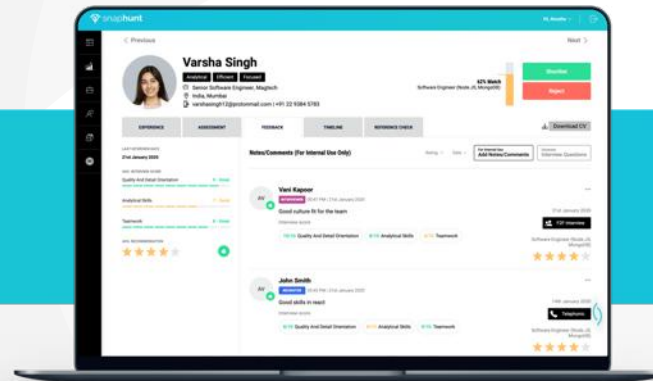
snaphunt

Hi, Readia

< Previous

Next >

Varsha Singh

Analytical Efficient Focused

Senior Software Engineer, Magtech

India, Mumbai

varshasingh12@protonmail.com | +91 22 9384 5783

62% Match

Software Engineer (Node JS, MongoDB)

Shortlist

Reject

EXPERIENCE

ASSESSMENT

FEEDBACK

TIMELINE

REFERENCE CHECK

Download CV

LAST INTERVIEW DATE

21st January 2020

AVG. INTERVIEW SCORE

Quality And Detail Orientation

Analytical Skills

Teamwork

AVG. RECOMMENDATION

Notes/Comments (For Internal Use Only)

Add Notes/Comments

Interview Questions

AV

Vani Kapoor

Good culture fit for the team

Interview score

Quality And Detail Orientation

Analytical Skills

Teamwork

F2F Interview

Software Engineer (Node JS, MongoDB)

AV

John Smith

Good skills in react

Interview score

Quality And Detail Orientation

Analytical Skills

Teamwork

Telephonic

Software Engineer (Node JS, MongoDB)